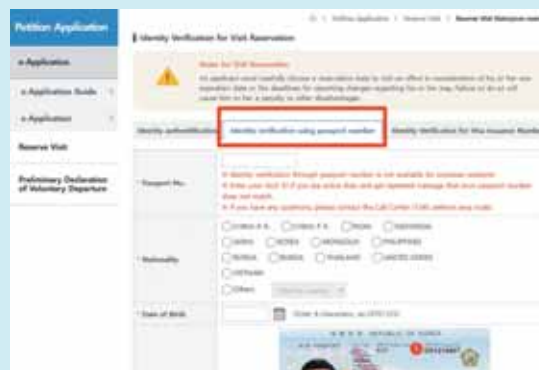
Petition Application

e-Application

e-Application Guide

e-Application

Reserve Visit

Preliminary Declaration of Voluntary Departure

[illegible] > Petition Application > Reserve Visit > Reserve Visit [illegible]

Identity Verification for Visit Reservation

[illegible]

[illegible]

Identity authentication | Identity verification using passport number | Identity Verification for Visa Issuance Number

Passport No.

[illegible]

Nationality

CHINA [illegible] CHINA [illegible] INDIA INDONESIA
JAPAN KOREA MONGOLIA PHILIPPINES
NEPAL RUSSIA THAILAND UNITED STATES
VIETNAM
Others

Date of Birth

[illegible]

REPUBLIC OF KOREA